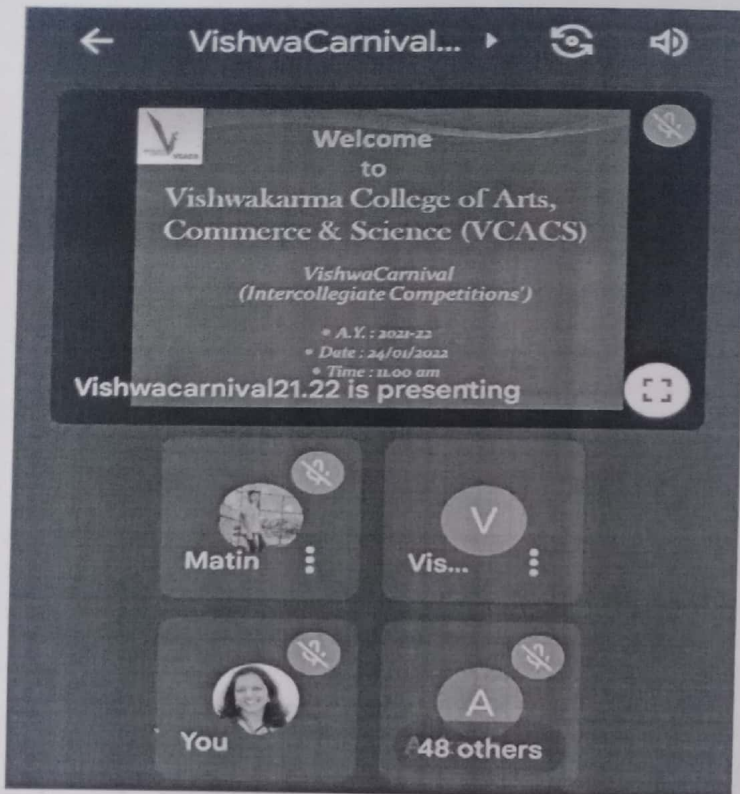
VishwaCarnival...

VCACS

Welcome
to
Vishwakarma College of Arts, Commerce & Science (VCACS)

VishwaCarnival
(Intercollegiate Competitions')

• A.Y. : 2021-22
• Date : 24/01/2022
• Time : 11.00 am

Vishwacarnival21.22 is presenting

Matin

V

Vis...

You

A

48 others